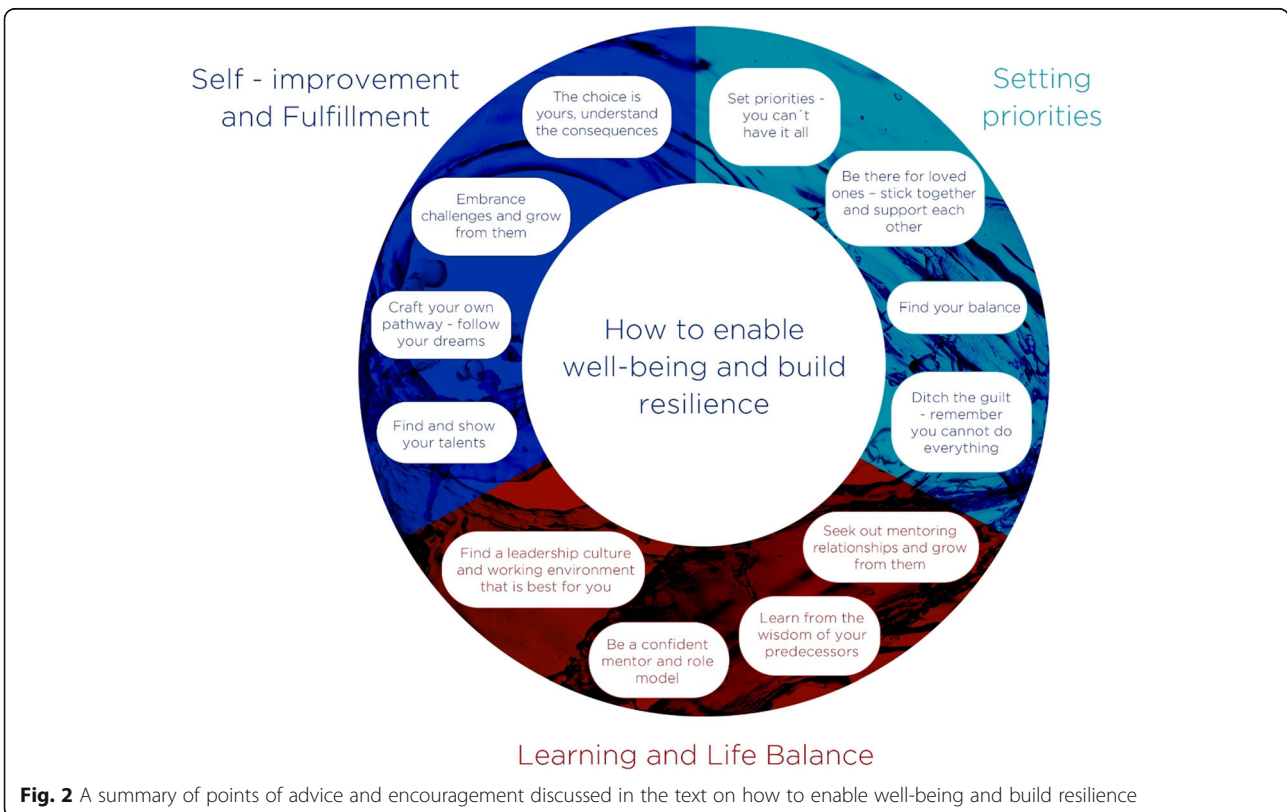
Self - improvement and Fulfillment

Setting priorities

The choice is yours, understand the consequences

Set priorities - you can´t have it all

Be there for loved ones – stick together and support each other

Embrance challenges and grow from them

Craft your own pathway - follow your dreams

How to enable well-being and build resilience

Find your balance

Ditch the guilt - remember you cannot do everything

Find and show your talents

Seek out mentoring relationships and grow from them

Find a leadership culture and working environment that is best for you

Learn from the wisdom of your predecessors

Be a confident mentor and role model

Learning and Life Balance

**Fig. 2** A summary of points of advice and encouragement discussed in the text on how to enable well-being and build resilience